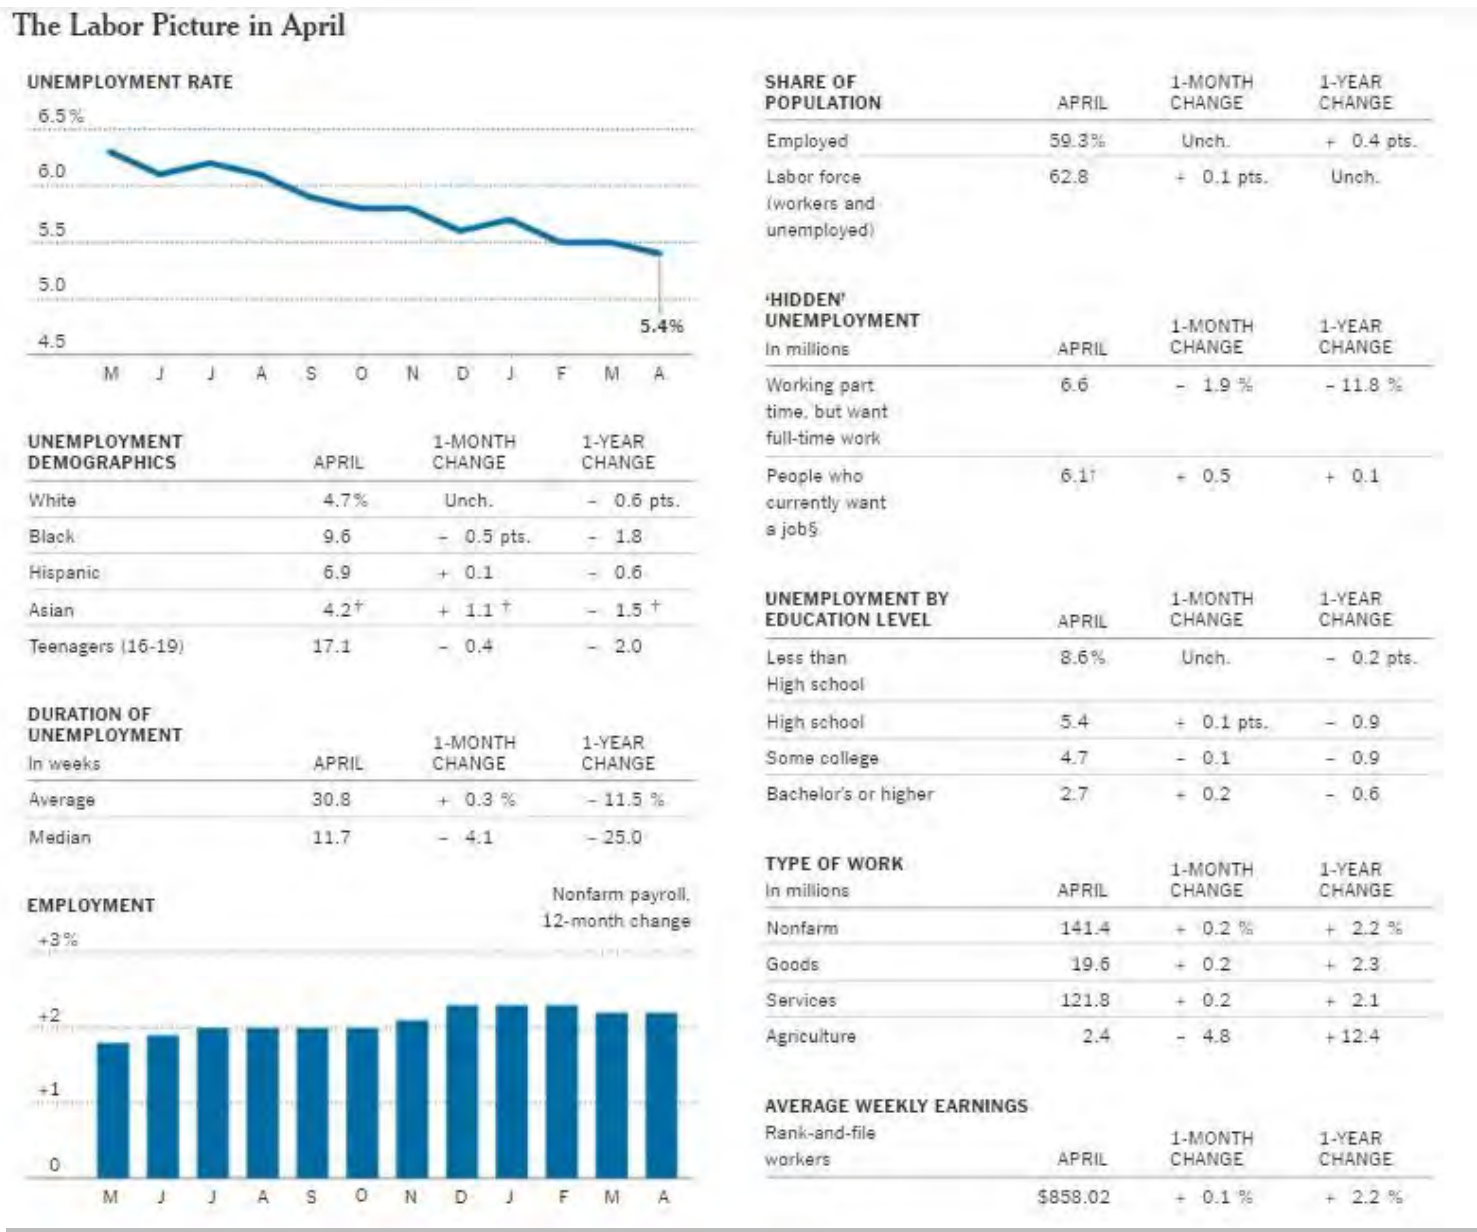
The Labor Picture in April

UNEMPLOYMENT RATE

6.5%
6.0
5.5
5.0
4.5
5.4%
M J J A S O N D J F M A

| UNEMPLOYMENT DEMOGRAPHICS | APRIL | 1-MONTH CHANGE | 1-YEAR CHANGE |
|---|---|---|---|
| White | 4.7% | Unch. | – 0.6 pts. |
| Black | 9.6 | – 0.5 pts. | – 1.8 |
| Hispanic | 6.9 | + 0.1 | – 0.6 |
| Asian | 4.2† | + 1.1 † | – 1.5 † |
| Teenagers (16-19) | 17.1 | – 0.4 | – 2.0 |

| DURATION OF UNEMPLOYMENT In weeks | APRIL | 1-MONTH CHANGE | 1-YEAR CHANGE |
|---|---|---|---|
| Average | 30.8 | + 0.3 % | – 11.5 % |
| Median | 11.7 | – 4.1 | – 25.0 |

EMPLOYMENT
Nonfarm payroll, 12-month change
+3%
+2
+1
0
M J J A S O N D J F M A

| SHARE OF POPULATION | APRIL | 1-MONTH CHANGE | 1-YEAR CHANGE |
|---|---|---|---|
| Employed | 59.3% | Unch. | + 0.4 pts. |
| Labor force (workers and unemployed) | 62.8 | + 0.1 pts. | Unch. |

| 'HIDDEN' UNEMPLOYMENT In millions | APRIL | 1-MONTH CHANGE | 1-YEAR CHANGE |
|---|---|---|---|
| Working part time, but want full-time work | 6.6 | – 1.9 % | – 11.8 % |
| People who currently want a job§ | 6.1† | + 0.5 | + 0.1 |

| UNEMPLOYMENT BY EDUCATION LEVEL | APRIL | 1-MONTH CHANGE | 1-YEAR CHANGE |
|---|---|---|---|
| Less than High school | 8.6% | Unch. | – 0.2 pts. |
| High school | 5.4 | + 0.1 pts. | – 0.9 |
| Some college | 4.7 | – 0.1 | – 0.9 |
| Bachelor's or higher | 2.7 | + 0.2 | – 0.6 |

| TYPE OF WORK In millions | APRIL | 1-MONTH CHANGE | 1-YEAR CHANGE |
|---|---|---|---|
| Nonfarm | 141.4 | + 0.2 % | + 2.2 % |
| Goods | 19.6 | + 0.2 | + 2.3 |
| Services | 121.8 | + 0.2 | + 2.1 |
| Agriculture | 2.4 | – 4.8 | + 12.4 |

| AVERAGE WEEKLY EARNINGS Rank-and-file workers | APRIL | 1-MONTH CHANGE | 1-YEAR CHANGE |
|---|---|---|---|
| | $858.02 | + 0.1 % | + 2.2 % |